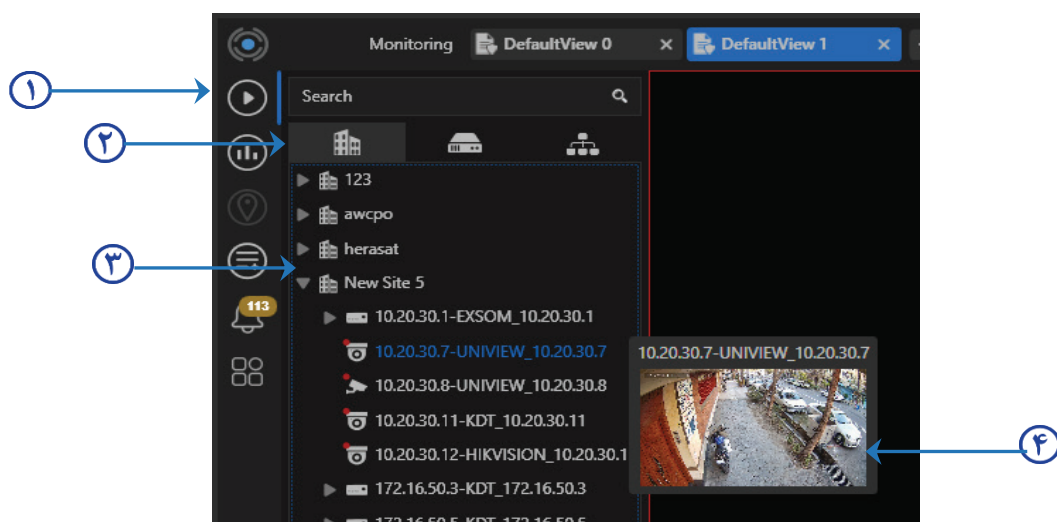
Monitoring DefaultView 0 × DefaultView 1 ×

۱

Search

۲

123
awcpo
herasat
۳
New Site 5
113
10.20.30.1-EXSOM_10.20.30.1
10.20.30.7-UNIVIEW_10.20.30.7
10.20.30.8-UNIVIEW_10.20.30.8
10.20.30.11-KDT_10.20.30.11
10.20.30.12-HIKVISION_10.20.30.1
172.16.50.3-KDT_172.16.50.3
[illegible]

10.20.30.7-UNIVIEW_10.20.30.7

۴